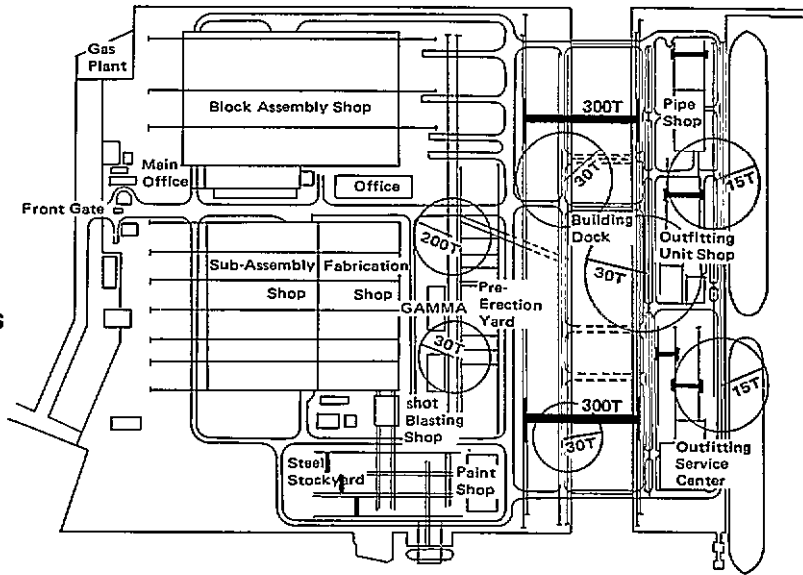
Gas Plant

Block Assembly Shop

300T

Pipe Shop

Main Office

Office

30T

15T

Front Gate

200T

Building Dock

Outfitting Unit Shop

Sub-Assembly Shop

Fabrication Shop

Pre-Erection Yard

GAMMA

30T

s

30T

15T

shot Blasting Shop

300T

30T

Outfitting Service Center

Steel Stockyard

Paint Shop